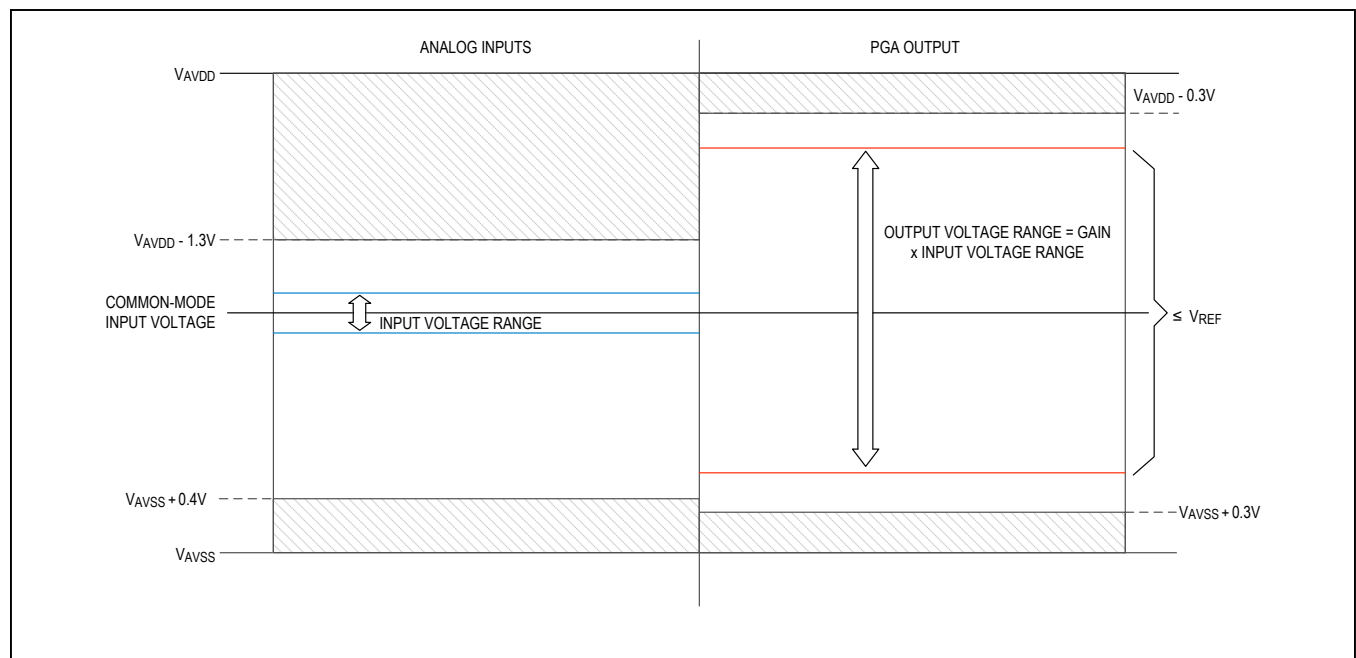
ANALOG INPUTS

PGA OUTPUT

$V_{AVDD}$

$V_{AVDD}$ - 0.3V

OUTPUT VOLTAGE RANGE = GAIN x INPUT VOLTAGE RANGE

$V_{AVDD}$ - 1.3V

COMMON-MODE INPUT VOLTAGE

INPUT VOLTAGE RANGE

≤ $V_{REF}$

$V_{AVSS}$ + 0.4V

$V_{AVSS}$ + 0.3V

$V_{AVSS}$